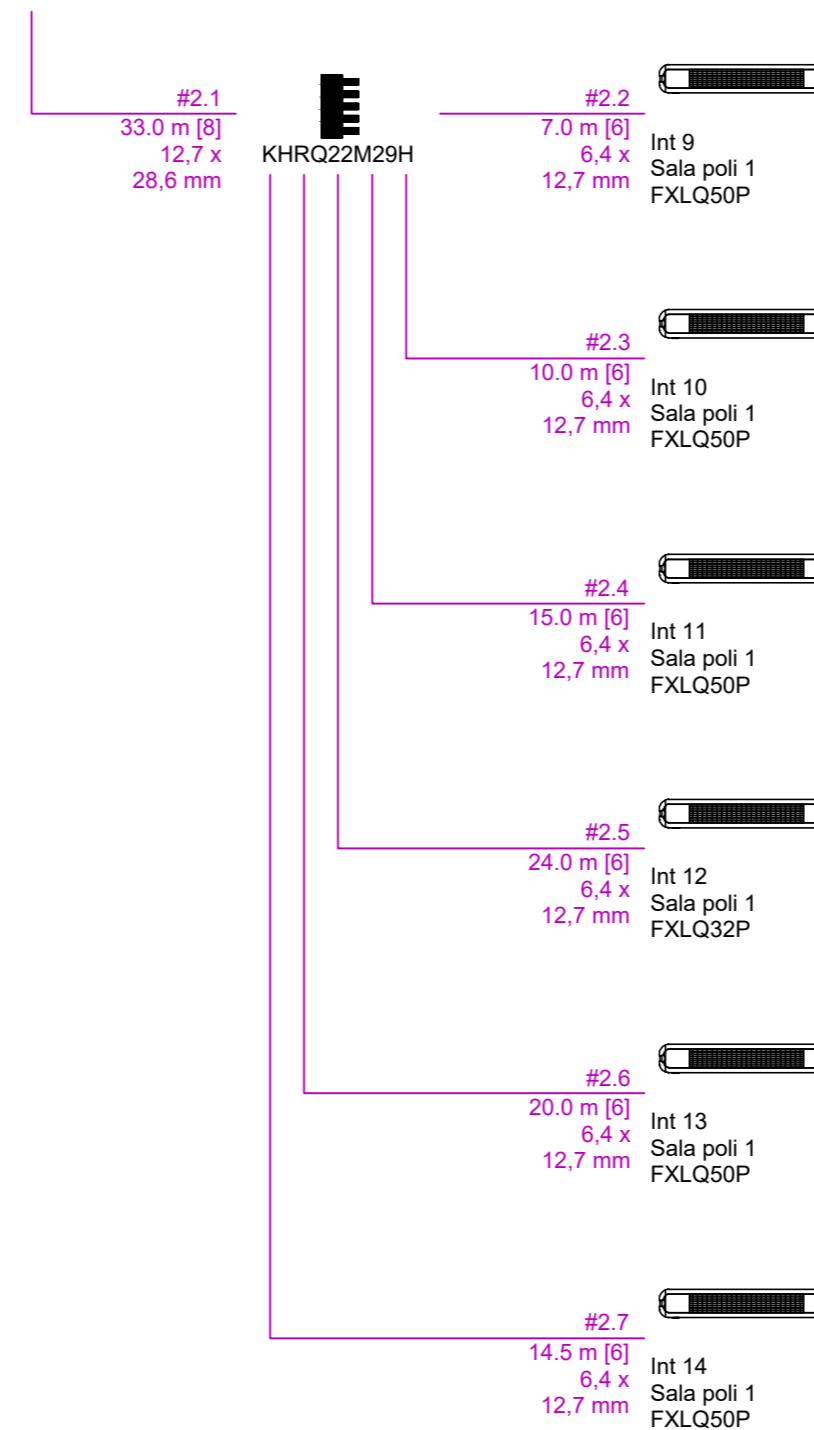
#2.1
33.0 m [8]
12,7 x
28,6 mm

KHRQ22M29H

#2.2
7.0 m [6]
6,4 x
12,7 mm

Int 9
Sala poli 1
FXLQ50P

#2.3
10.0 m [6]
6,4 x
12,7 mm

Int 10
Sala poli 1
FXLQ50P

#2.4
15.0 m [6]
6,4 x
12,7 mm

Int 11
Sala poli 1
FXLQ50P

#2.5
24.0 m [6]
6,4 x
12,7 mm

Int 12
Sala poli 1
FXLQ32P

#2.6
20.0 m [6]
6,4 x
12,7 mm

Int 13
Sala poli 1
FXLQ50P

#2.7
14.5 m [6]
6,4 x
12,7 mm

Int 14
Sala poli 1
FXLQ50P